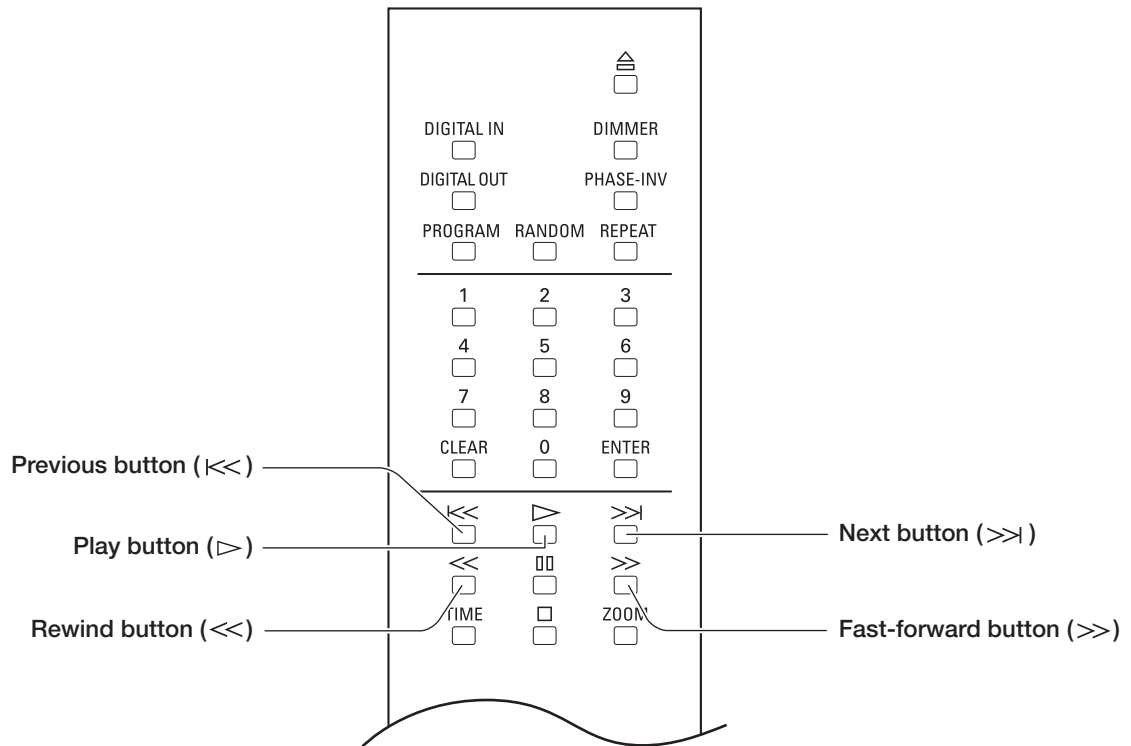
≜

DIGITAL IN DIMMER

DIGITAL OUT PHASE-INV

PROGRAM RANDOM REPEAT

1 2 3

4 5 6

7 8 9

CLEAR 0 ENTER

Previous button ( ⧏⧏ )

⧏⧏ ▷ ⧐⧐

Play button ( ▷ )

Next button ( ⧐⧐ )

≪ ▯▯ ≫

Rewind button ( ≪ )

TIME □ ZOOM

Fast-forward button ( ≫ )